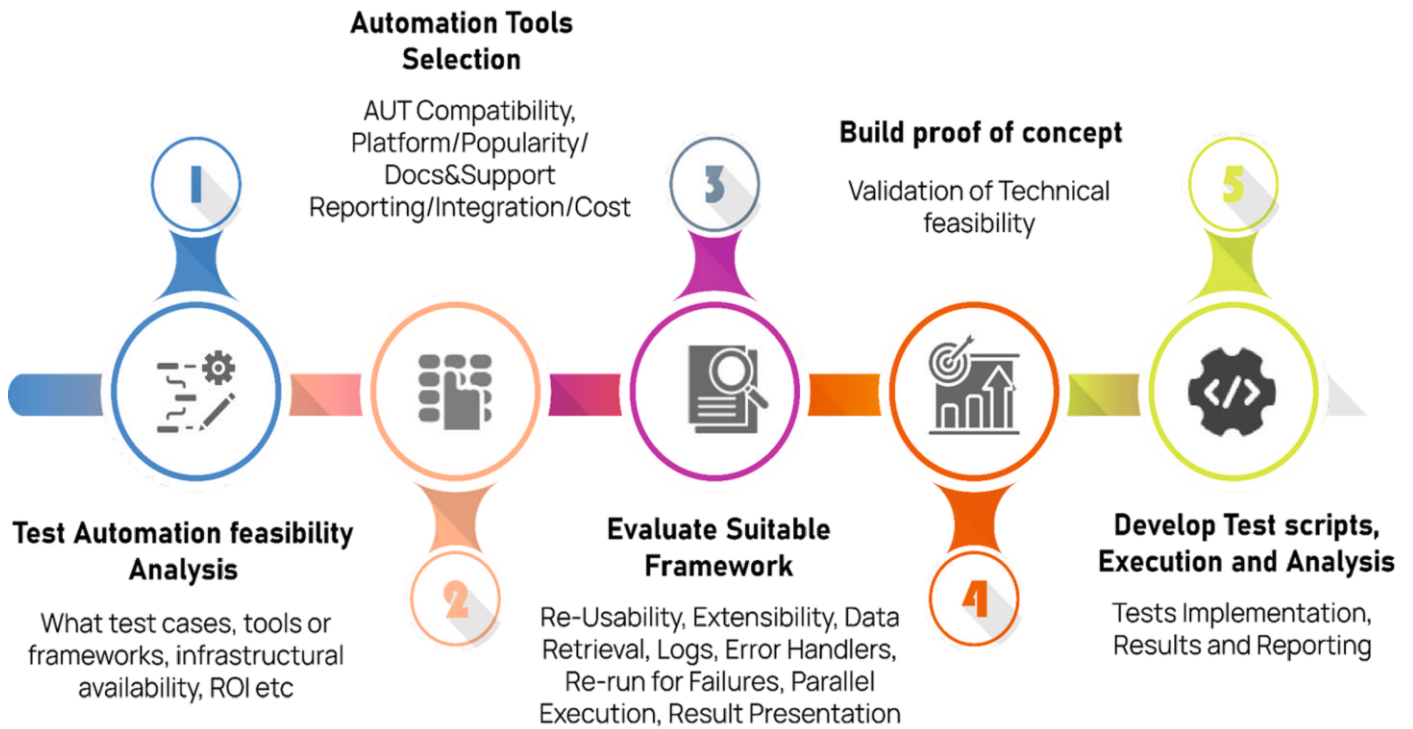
1

Test Automation feasibility Analysis

What test cases, tools or frameworks, infrastructural availability, ROI etc

Automation Tools Selection

AUT Compatibility, Platform/Popularity/ Docs&Support Reporting/Integration/Cost

2

3

Evaluate Suitable Framework

Re-Usability, Extensibility, Data Retrieval, Logs, Error Handlers, Re-run for Failures, Parallel Execution, Result Presentation

Build proof of concept

Validation of Technical feasibility

4

5

Develop Test scripts, Execution and Analysis

Tests Implementation, Results and Reporting